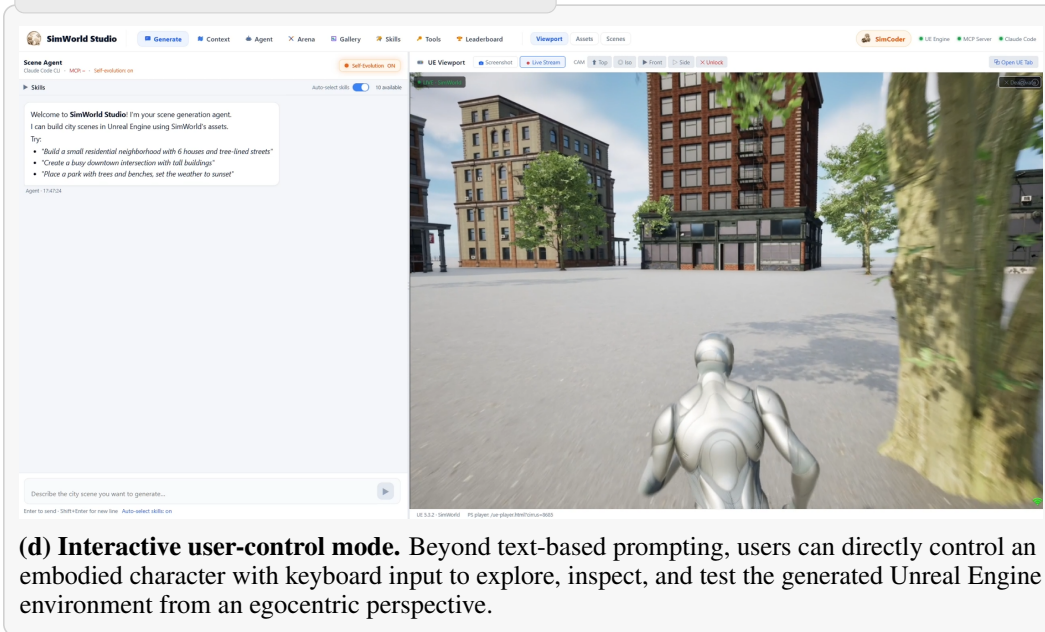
SimWorld Studio Generate Context Agent Arena Gallery Skills Tools Leaderboard Viewport Assets Scenes SimCoder UE Engine MCP Server Claude Code

Scene Agent
Claude Code CLI · MCP · Self-evolution on
Self-Evolution ON

Skills Auto-select skills 10 available

Welcome to **SimWorld Studio**! I'm your scene generation agent.
I can build city scenes in Unreal Engine using SimWorld's assets.
Try:
- "Build a small residential neighborhood with 6 houses and tree-lined streets"
- "Create a busy downtown intersection with tall buildings"
- "Place a park with trees and benches, set the weather to sunset"

Agent · 17:47:24

Describe the city scene you want to generate...
Enter to send · Shift+Enter for new line Auto-select skills: on

UE Viewport Screenshot Live Stream CAM Top Iso Front Side Unlock Open UE Tab

UE 5.3.2 · SimWorld PS player: /ue-player.html?sinus=8085

**(d) Interactive user-control mode.** Beyond text-based prompting, users can directly control an embodied character with keyboard input to explore, inspect, and test the generated Unreal Engine environment from an egocentric perspective.